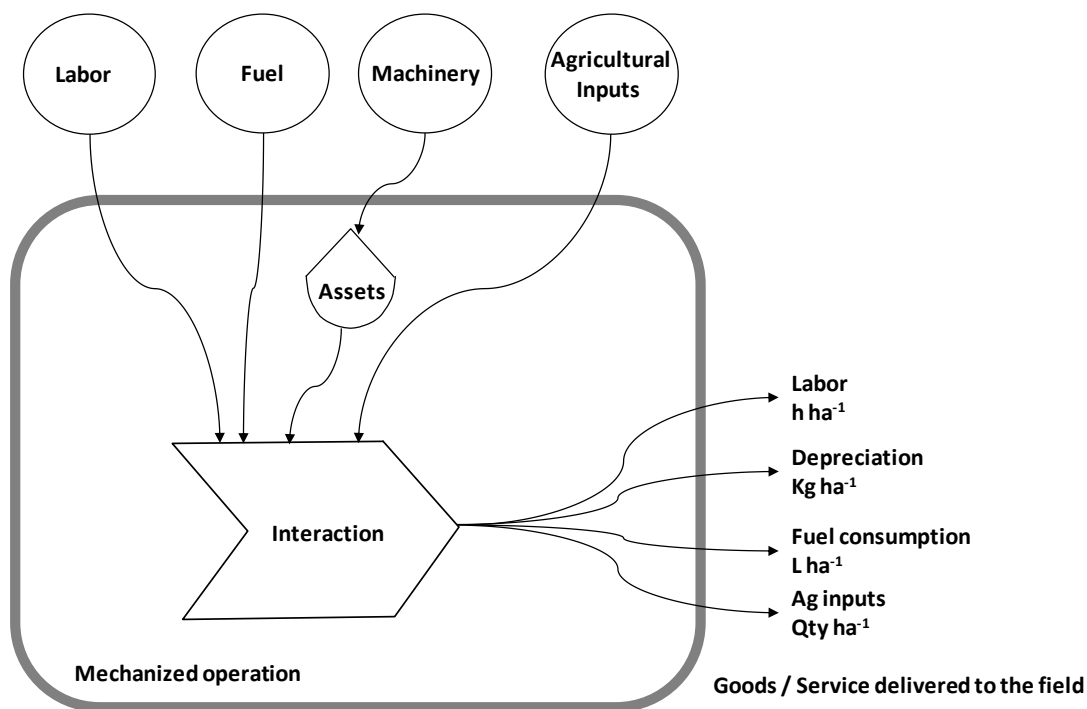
Labor

Fuel

Machinery

Agricultural Inputs

Assets

Interaction

Mechanized operation

Labor
h ha$^{-1}$

Depreciation
Kg ha$^{-1}$

Fuel consumption
L ha$^{-1}$

Ag inputs
Qty ha$^{-1}$

Goods / Service delivered to the field